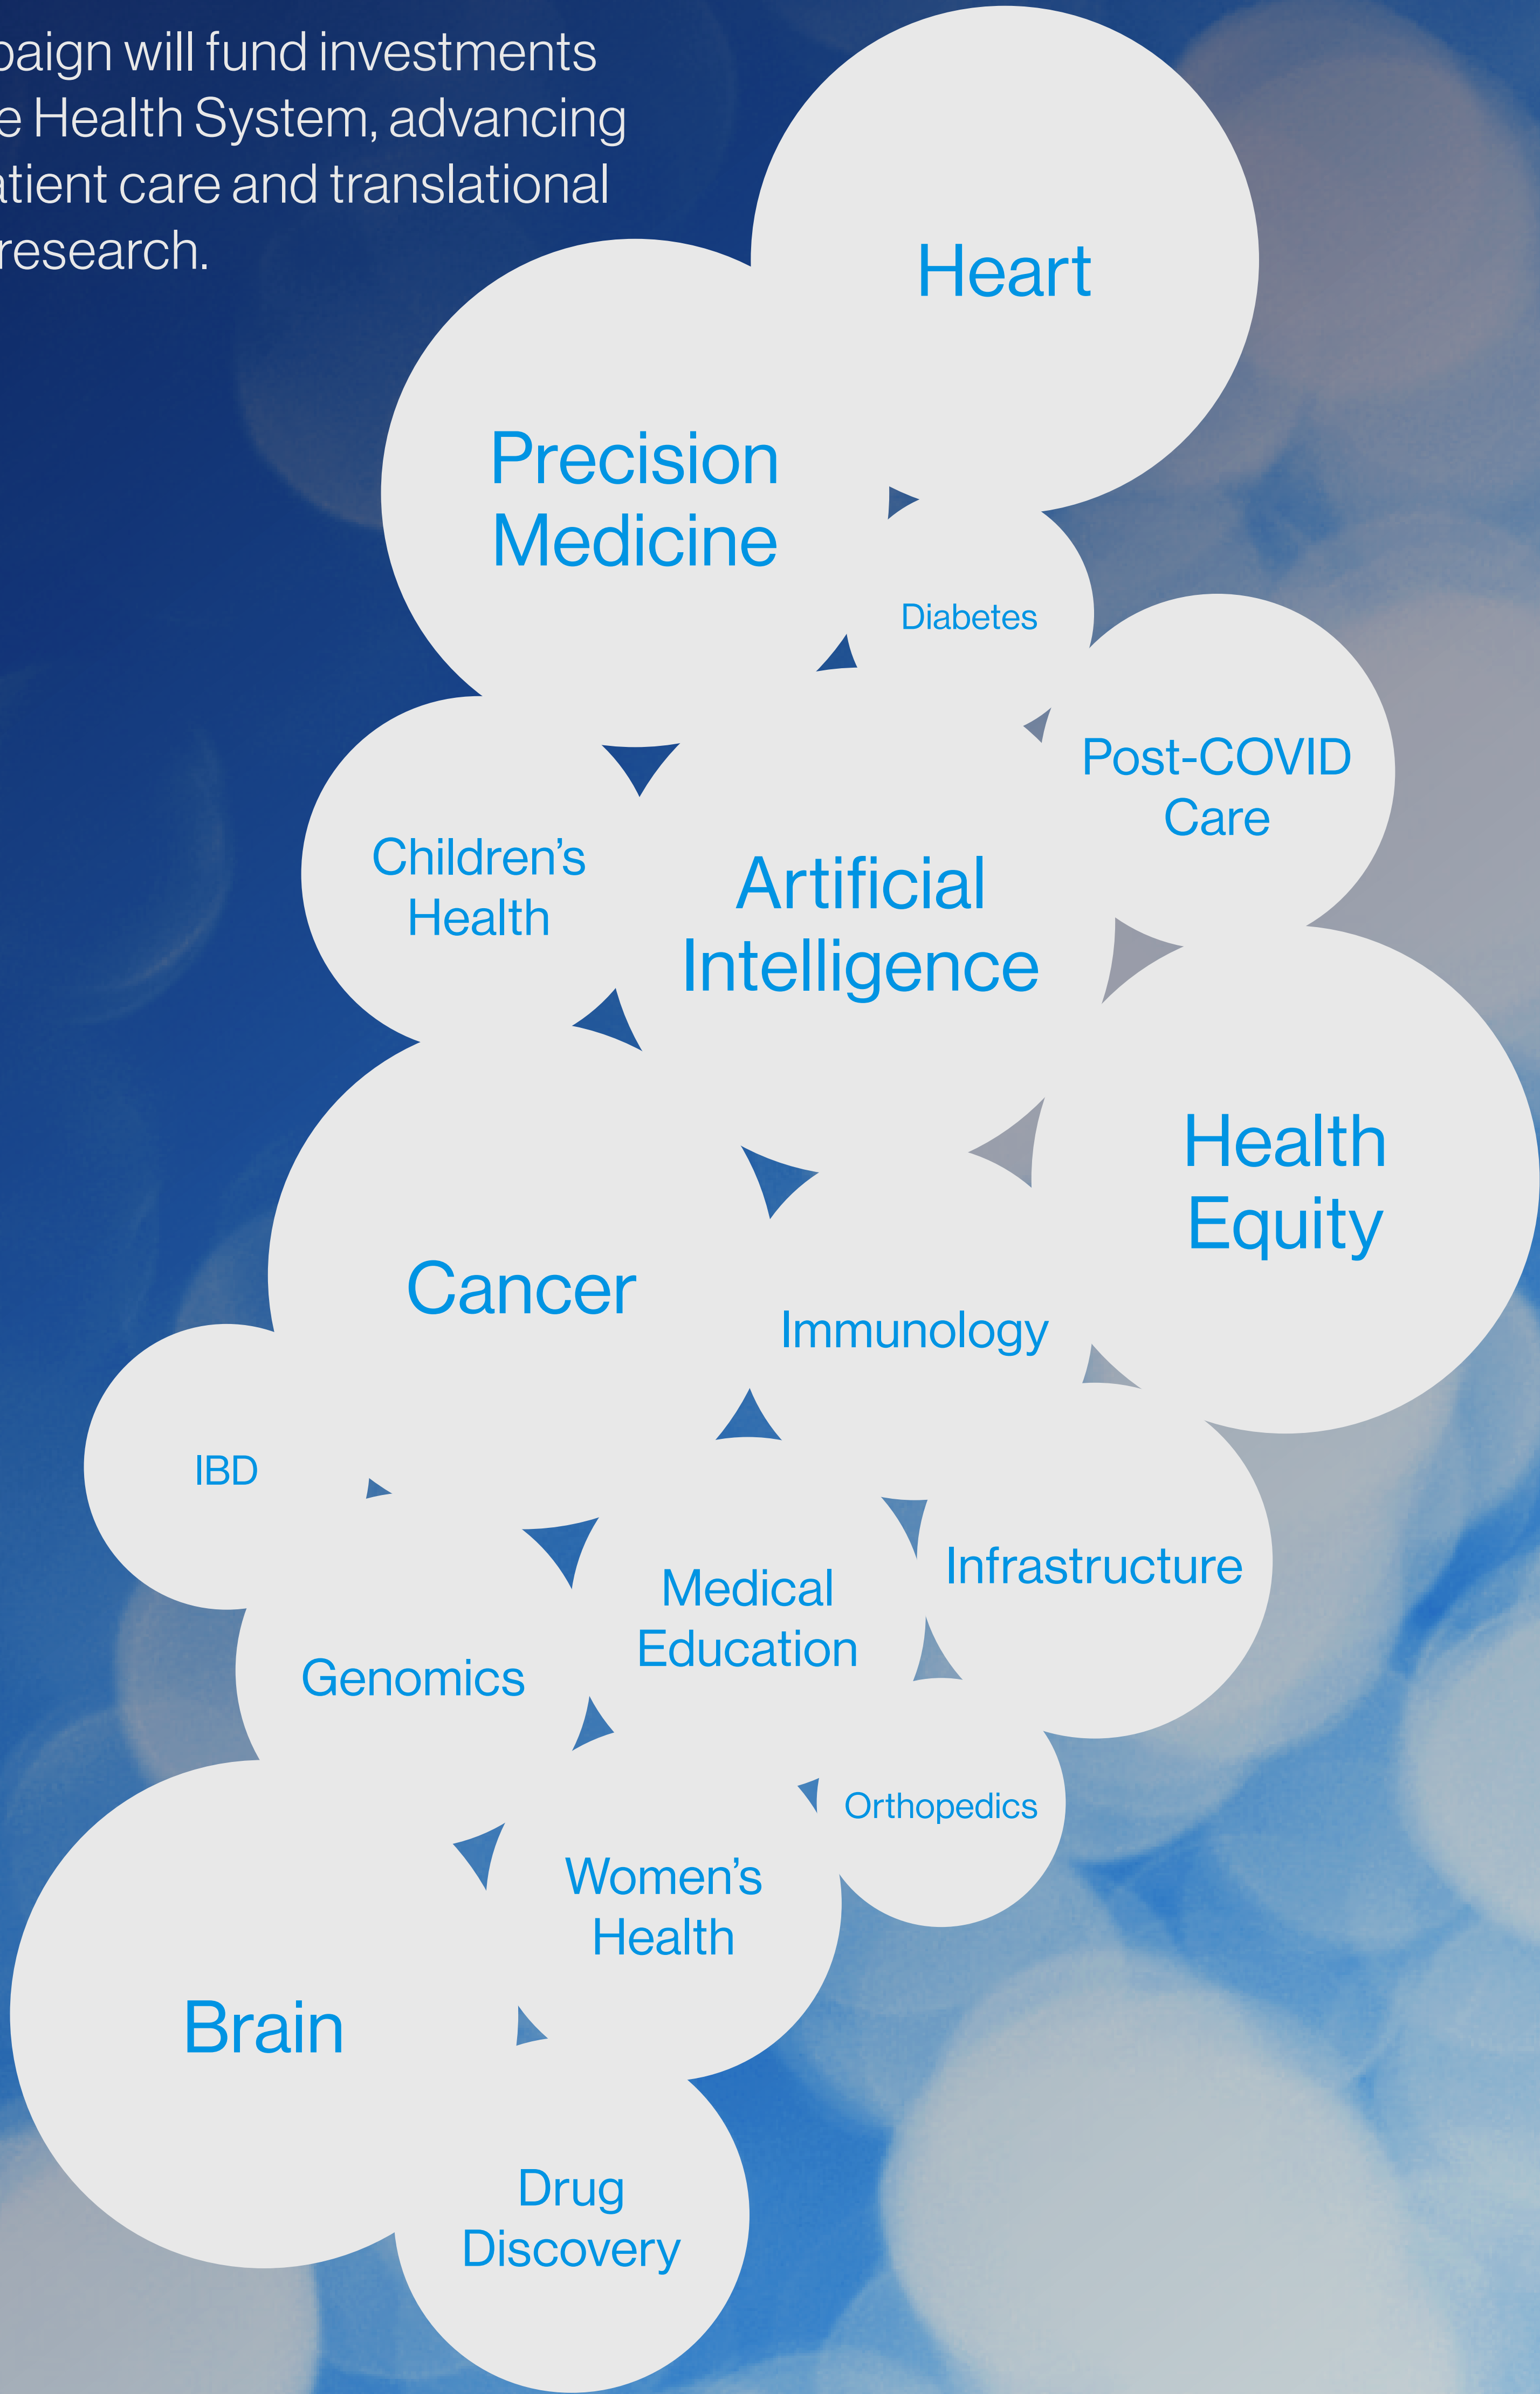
paign will fund investments e Health System, advancing atient care and translational research.

Heart

Precision Medicine

Diabetes

Post-COVID Care

Children's Health

Artificial Intelligence

Health Equity

Cancer

Immunology

IBD

Medical Education

Infrastructure

Genomics

Orthopedics

Women's Health

Brain

Drug Discovery